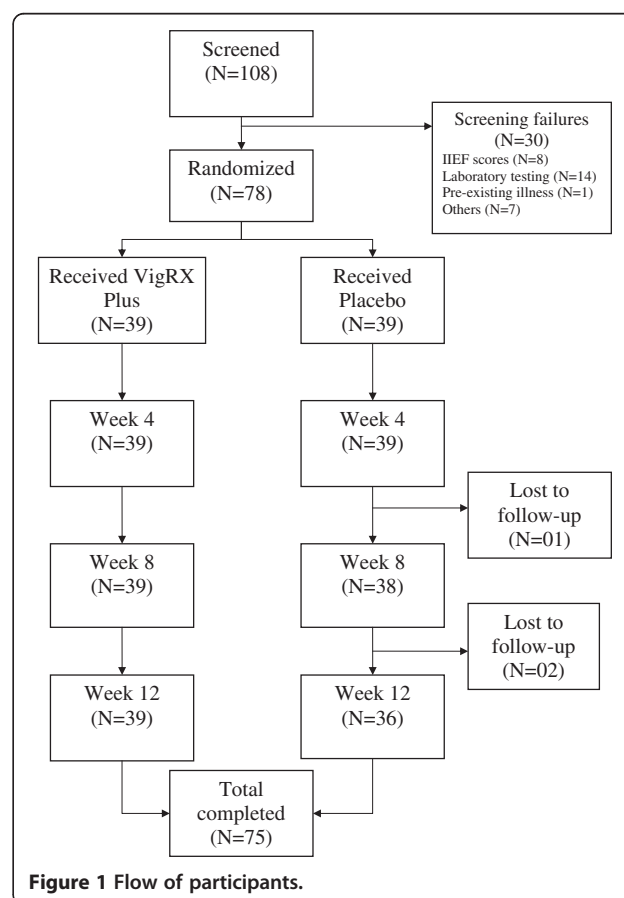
Screened
(N=108)

Screening failures
(N=30)
IIEF scores (N=8)
Laboratory testing (N=14)
Pre-existing illness (N=1)
Others (N=7)

Randomized
(N=78)

Received VigRX Plus
(N=39)

Received Placebo
(N=39)

Week 4
(N=39)

Week 4
(N=39)

Lost to follow-up
(N=01)

Week 8
(N=39)

Week 8
(N=38)

Lost to follow-up
(N=02)

Week 12
(N=39)

Week 12
(N=36)

Total completed
(N=75)

Figure 1 Flow of participants.